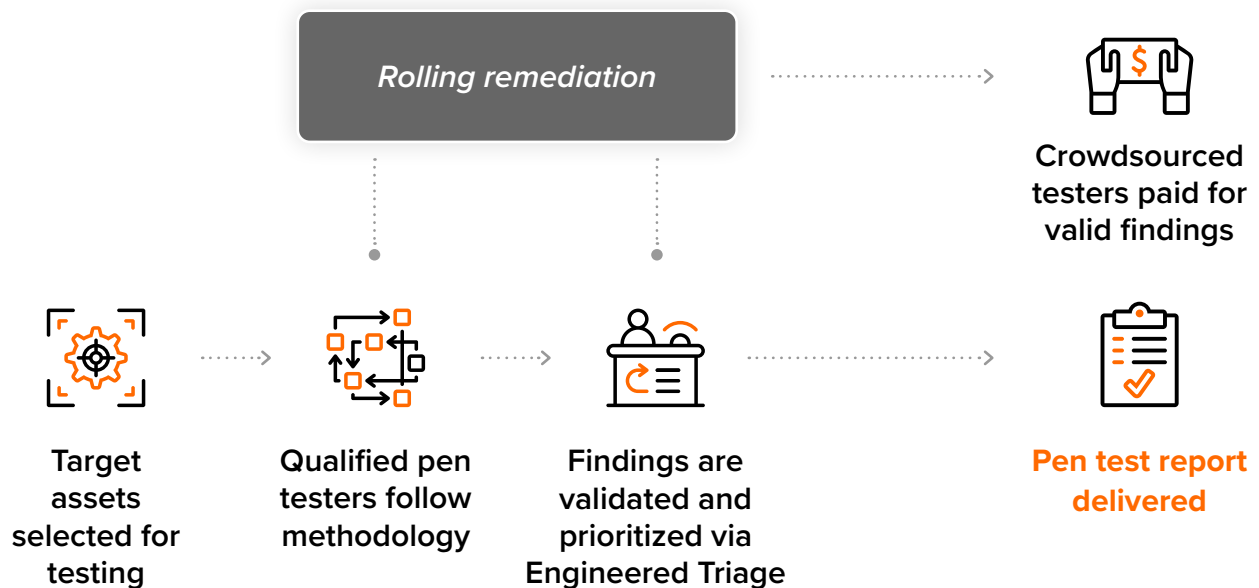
Rolling remediation

$

Crowdsourced testers paid for valid findings

Target assets selected for testing

Qualified pen testers follow methodology

Findings are validated and prioritized via Engineered Triage

Pen test report delivered